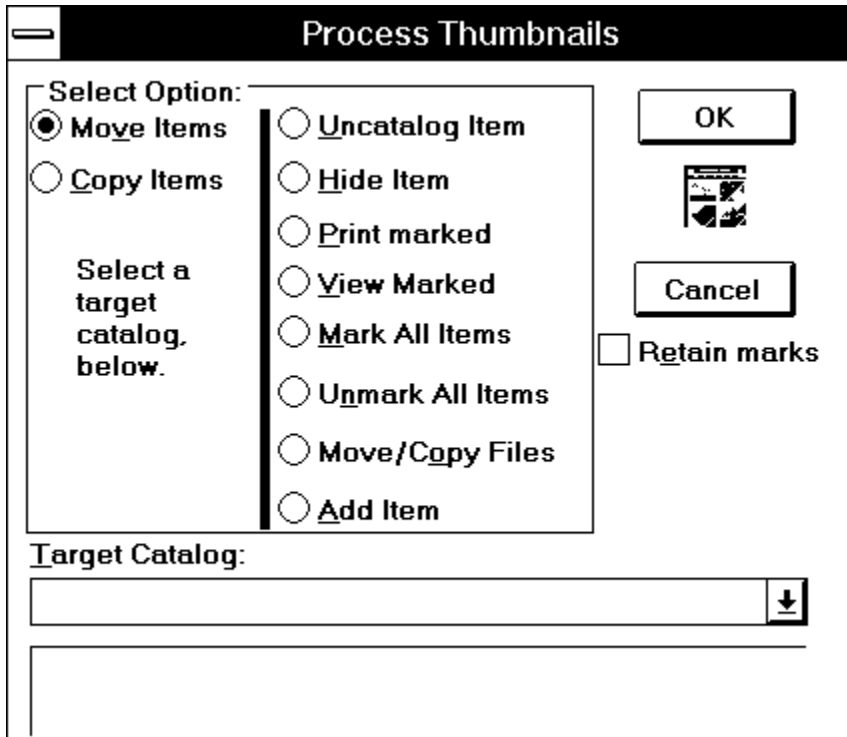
Process Thumbnails

Select Option:

Move Items

Copy Items

Select a target catalog, below.

Uncatalog Item

Hide Item

Print marked

View Marked

Mark All Items

Unmark All Items

Move/Copy Files

Add Item

OK

Cancel

Retain marks

Target Catalog: